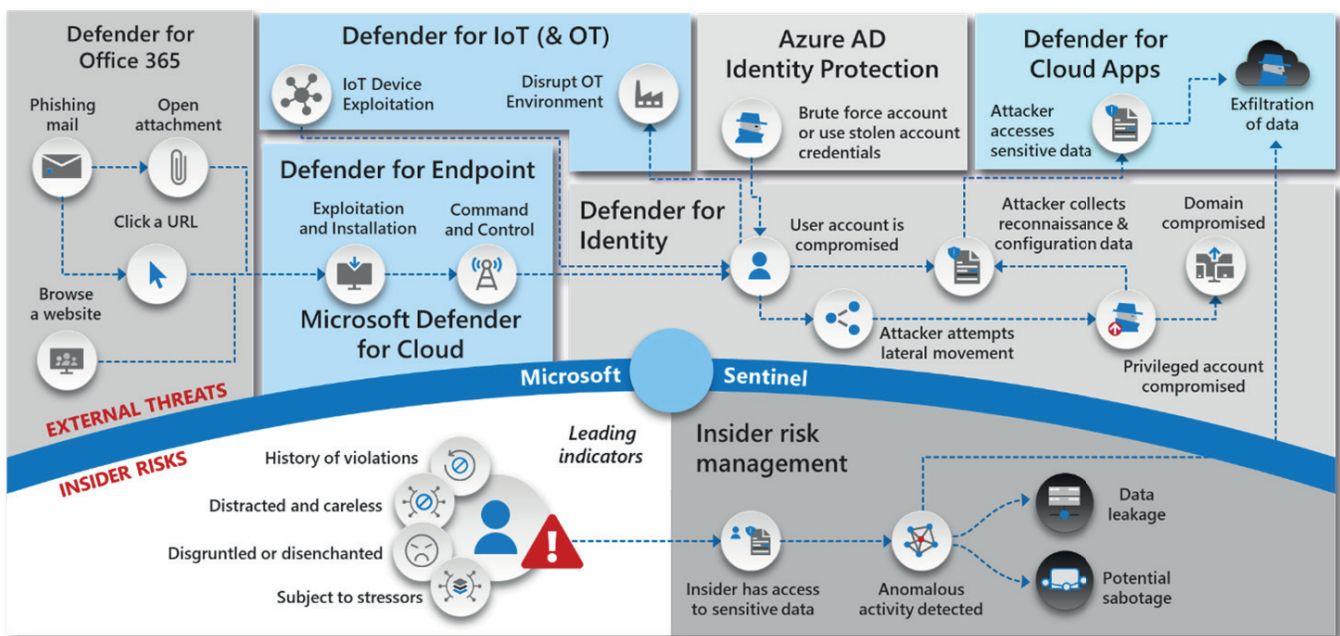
Defender for Office 365

Phishing mail

Open attachment

Click a URL

Browse a website

Defender for IoT (& OT)

IoT Device Exploitation

Disrupt OT Environment

Defender for Endpoint

Exploitation and Installation

Command and Control

Microsoft Defender for Cloud

Azure AD Identity Protection

Brute force account or use stolen account credentials

Defender for Cloud Apps

Attacker accesses sensitive data

Exfiltration of data

Defender for Identity

User account is compromised

Attacker collects reconnaissance & configuration data

Domain compromised

Attacker attempts lateral movement

Privileged account compromised

Microsoft Sentinel

EXTERNAL THREATS

INSIDER RISKS

History of violations

Distracted and careless

Disgruntled or disenchanted

Subject to stressors

Leading indicators

Insider risk management

Insider has access to sensitive data

Anomalous activity detected

Data leakage

Potential sabotage